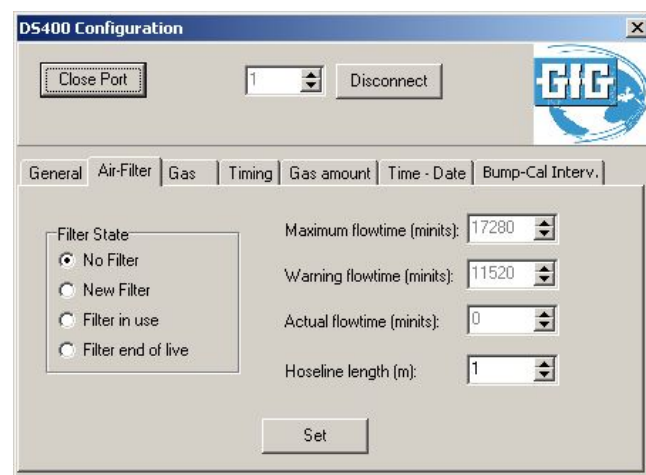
DS400 Configuration

Close Port

1

Disconnect

GfG

General | Air-Filter | Gas | Timing | Gas amount | Time - Date | Bump-Cal Interv.

Filter State
No Filter
New Filter
Filter in use
Filter end of live

Maximum flowtime (minits): 17280

Warning flowtime (minits): 11520

Actual flowtime (minits): 0

Hoseline length (m): 1

Set